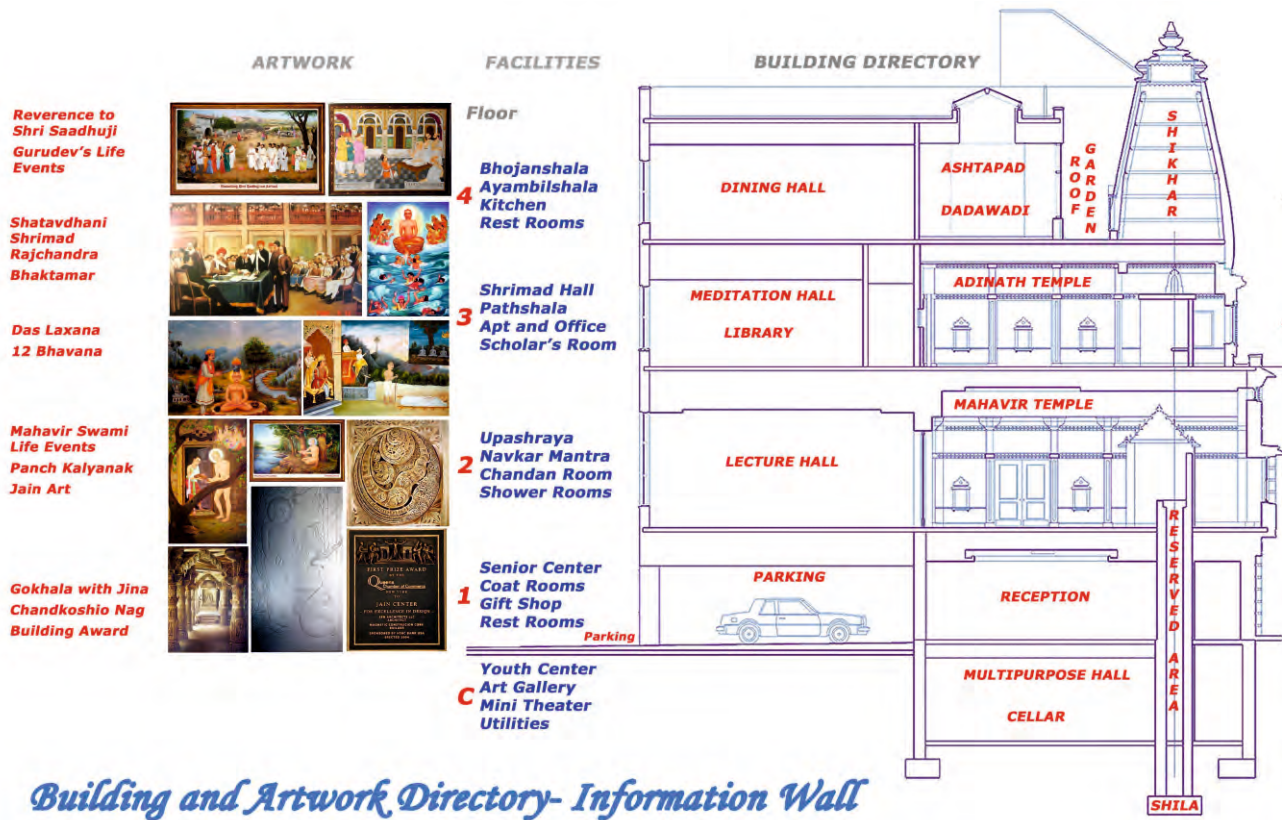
ARTWORK

FACILITIES

BUILDING DIRECTORY

Floor

Reverence to Shri Saadhuji
Gurudev's Life Events

4 Bhojanshala
Ayambilshala
Kitchen
Rest Rooms

Shatavdhani Shrimad Rajchandra
Bhaktamar

3 Shrimad Hall
Pathshala
Apt and Office
Scholar's Room

Das Laxana
12 Bhavana

Mahavir Swami Life Events
Panch Kalyanak
Jain Art

2 Upashraya
Navkar Mantra
Chandan Room
Shower Rooms

Gokhala with Jina
Chandkoshio Nag
Building Award

1 Senior Center
Coat Rooms
Gift Shop
Rest Rooms

Parking

C Youth Center
Art Gallery
Mini Theater
Utilities

DINING HALL

ASHTAPAD

DADAWADI

ROOF GARDEN

SHIKHAR

MEDITATION HALL

LIBRARY

ADINATH TEMPLE

MAHAVIR TEMPLE

LECTURE HALL

PARKING

RECEPTION

RESERVED AREA

MULTIPURPOSE HALL

CELLAR

SHILA

Building and Artwork Directory- Information Wall